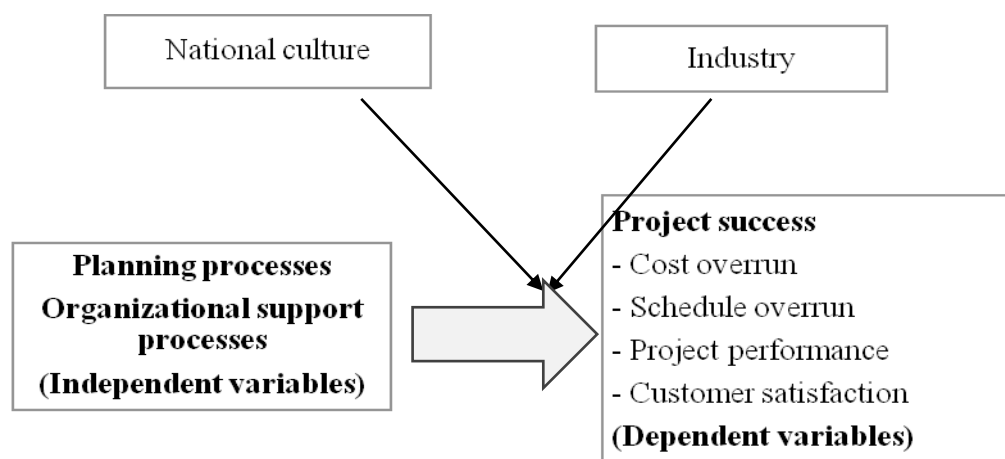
National culture

Industry

Planning processes
Organizational support processes
(Independent variables)

Project success
- Cost overrun
- Schedule overrun
- Project performance
- Customer satisfaction
(Dependent variables)